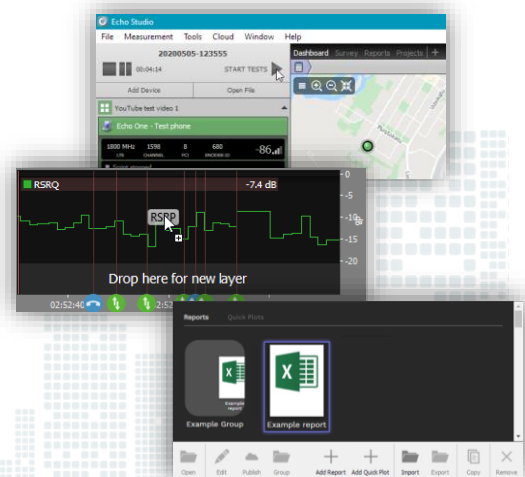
Echo Studio

File Measurement Tools Cloud Window Help

20200505-123555

00:04:14

START TESTS

Dashboard Survey Reports Projects +

Add Device

Open File

YouTube test video 1

Echo One - Test phone

1800 MHz 1598 8 680
LTE CHANNEL PCI ENODEB ID

-86

RSRQ

-7.4 dB

RSRP

-5

-10

-15

-20

Drop here for new layer

02:52:40

2:5

Reports Quick Plots

Example report

Example Group

Example report

Open Edit Publish Group Add Report Add Quick Plot Import Export Copy Remove